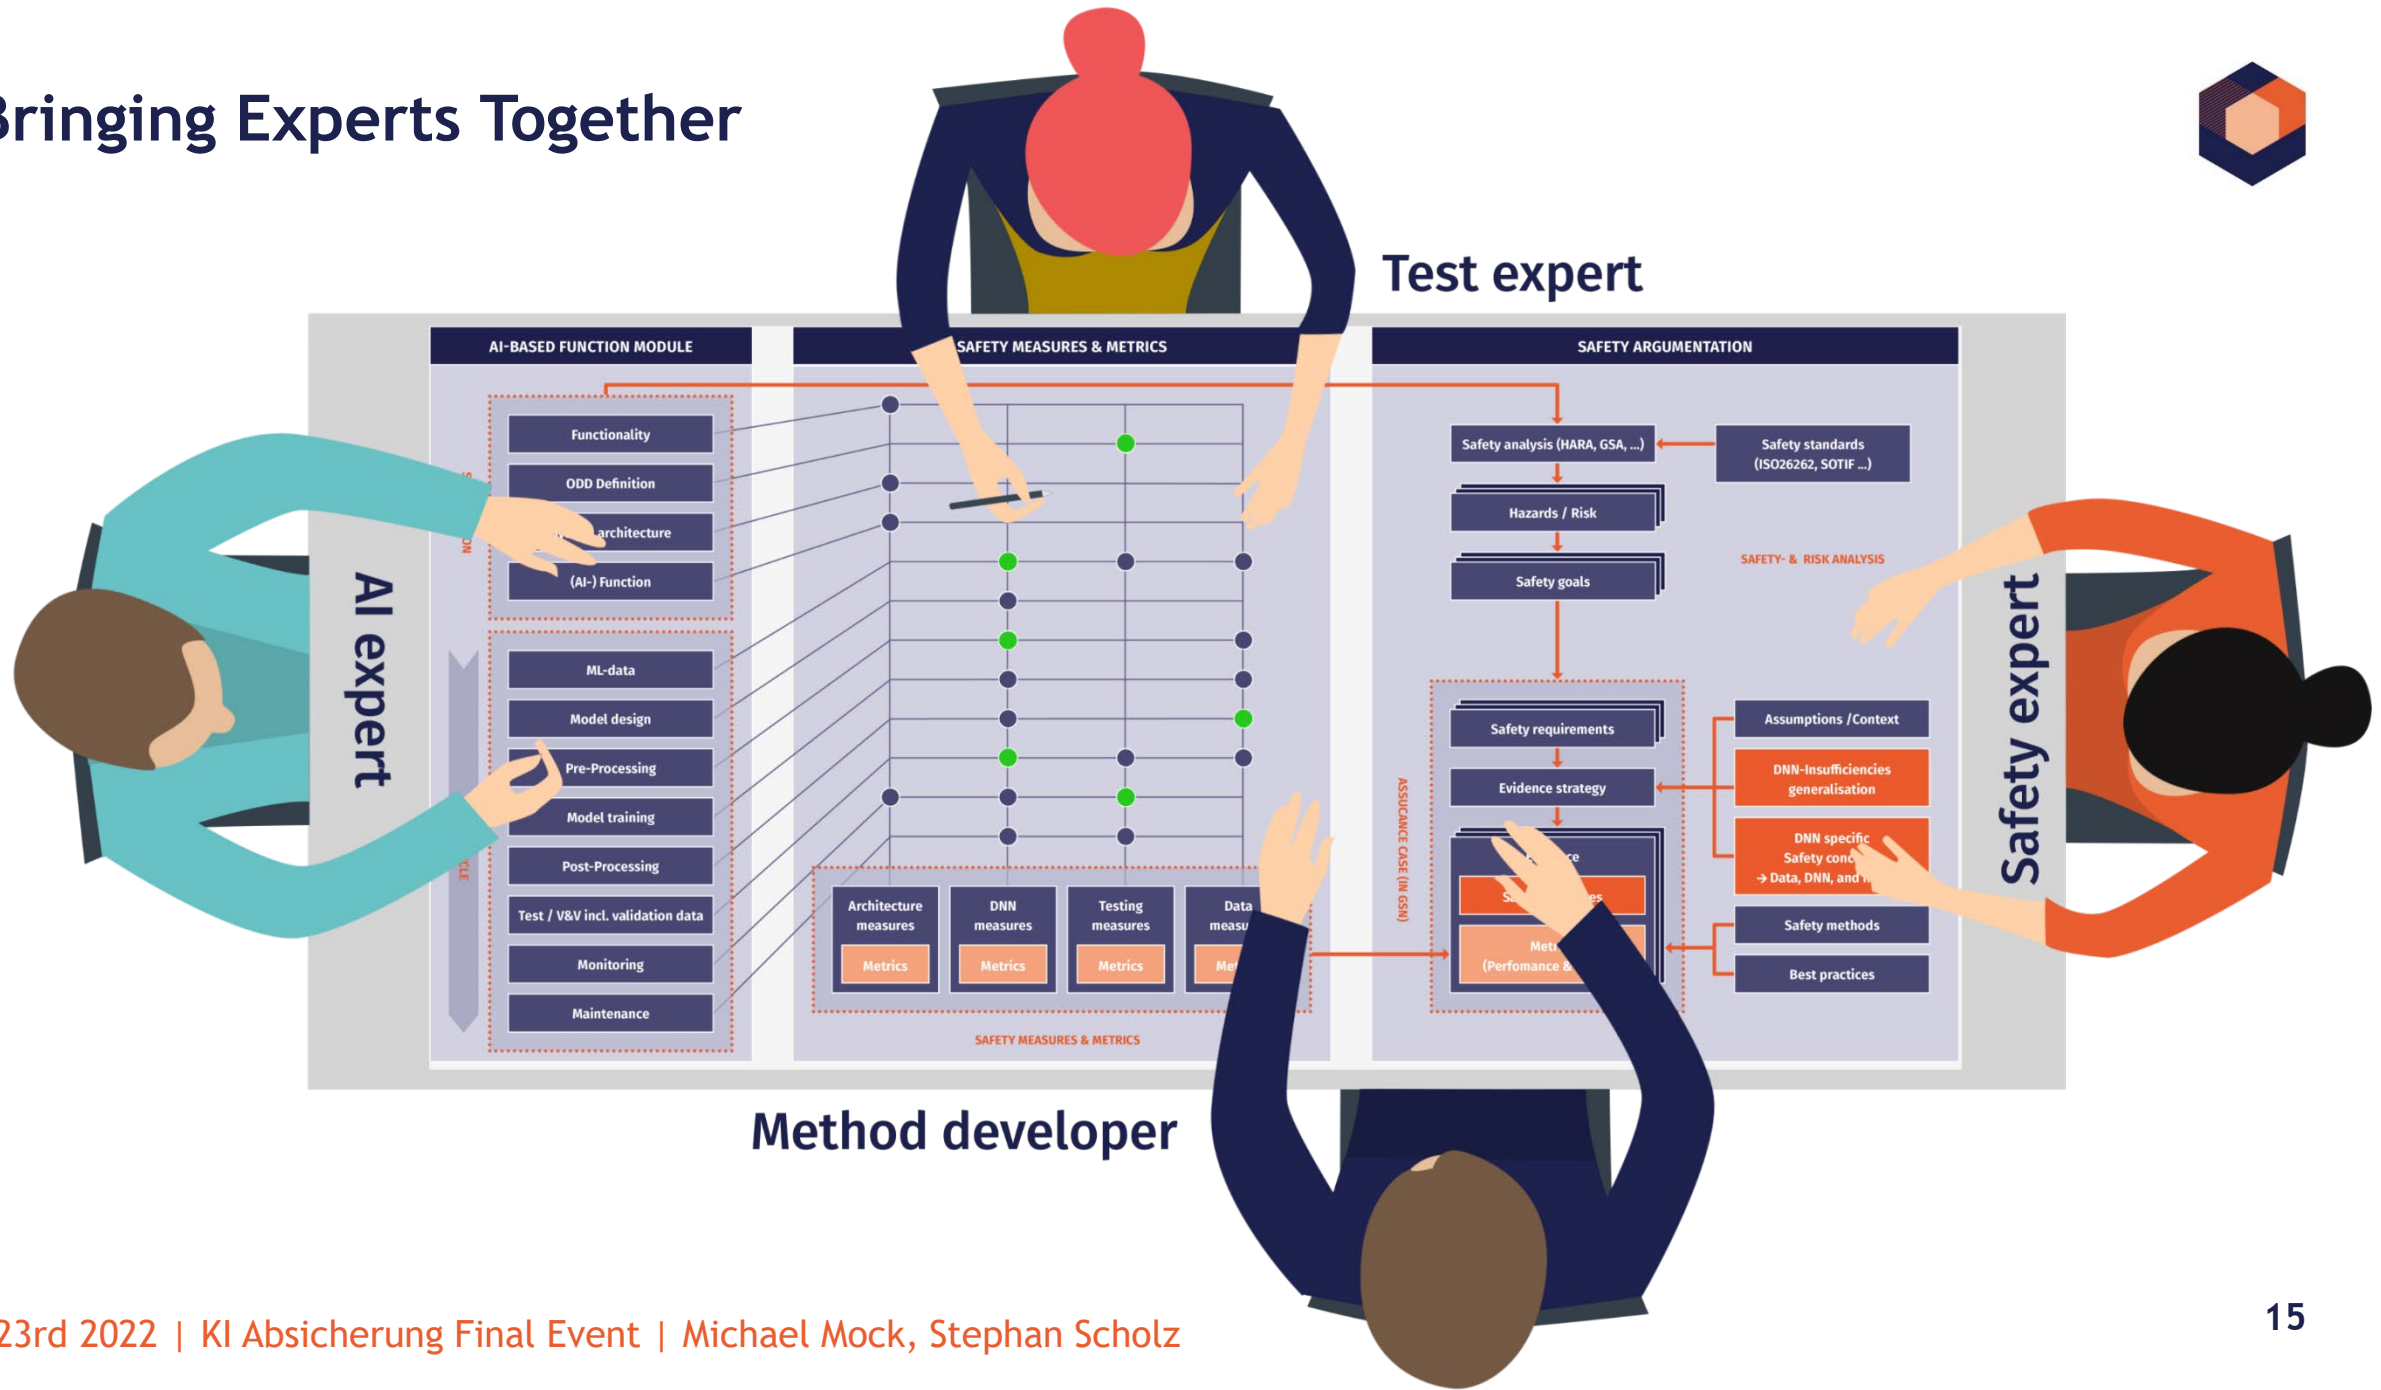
Bringing Experts Together

Test expert

AI expert

Safety expert

Method developer

AI-BASED FUNCTION MODULE

SAFETY MEASURES & METRICS

SAFETY ARGUMENTATION

Functionality

ODD Definition

architecture

(AI-) Function

ML-data

Model design

Pre-Processing

Model training

Post-Processing

Test / V&V incl. validation data

Monitoring

Maintenance

Architecture measures

Metrics

DNN measures

Metrics

Testing measures

Metrics

Data measu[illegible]

Me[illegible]

SAFETY MEASURES & METRICS

Safety analysis (HARA, GSA, ...)

Safety standards (ISO26262, SOTIF ...)

Hazards / Risk

Safety goals

SAFETY- & RISK ANALYSIS

Safety requirements

Evidence strategy

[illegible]ce

S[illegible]es

Met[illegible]

(Perfomance &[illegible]

ASSURANCE CASE (IN GSN)

Assumptions /Context

DNN-Insufficiencies generalisation

DNN specific Safety conc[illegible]

→ Data, DNN, and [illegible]

Safety methods

Best practices

23rd 2022 | KI Absicherung Final Event | Michael Mock, Stephan Scholz

15